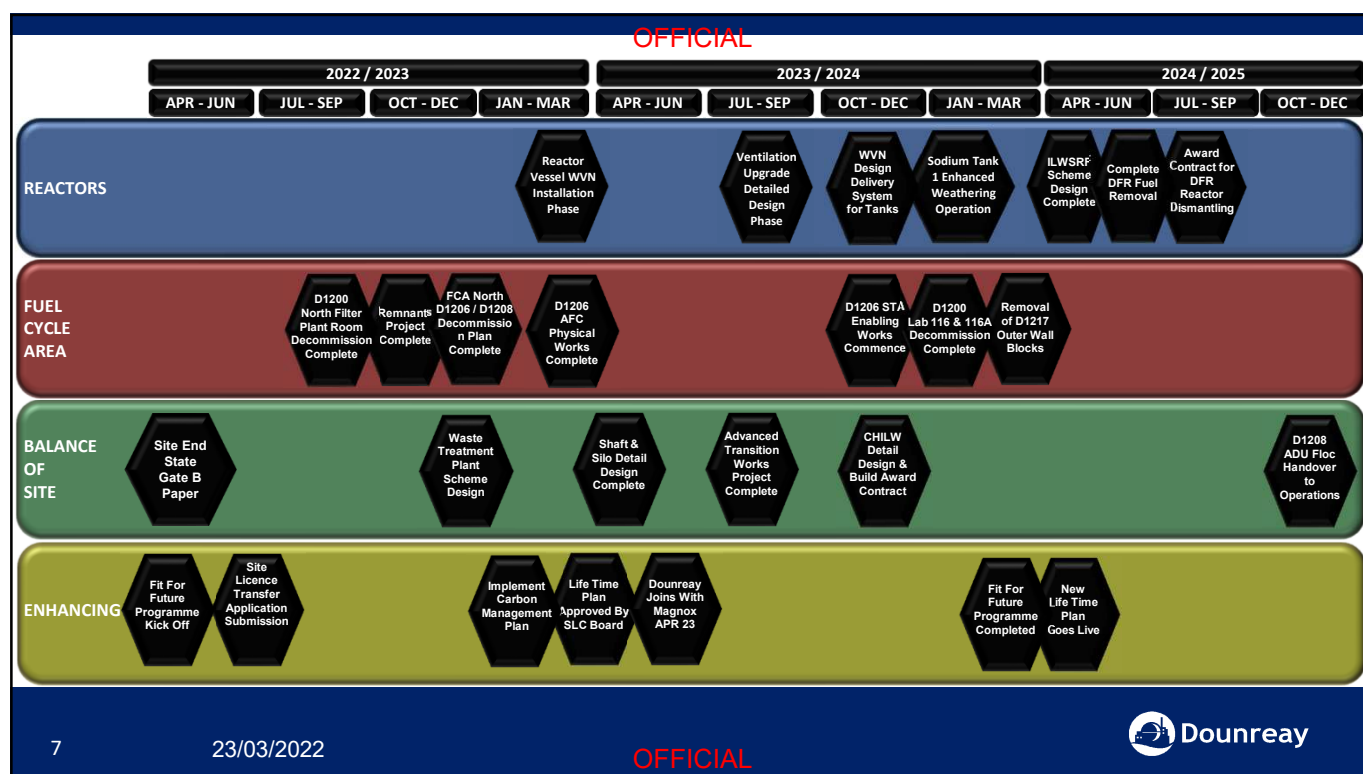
OFFICIAL

| 2022 / 2023 | | | | 2023 / 2024 | | | | 2024 / 2025 | | |
|---|---|---|---|---|---|---|---|---|---|---|
| APR - JUN | JUL - SEP | OCT - DEC | JAN - MAR | APR - JUN | JUL - SEP | OCT - DEC | JAN - MAR | APR - JUN | JUL - SEP | OCT - DEC |

REACTORS

Reactor Vessel WVN Installation Phase

Ventilation Upgrade Detailed Design Phase

WVN Design Delivery System for Tanks

Sodium Tank 1 Enhanced Weathering Operation

ILWSRF Scheme Design Complete

Complete DFR Fuel Removal

Award Contract for DFR Reactor Dismantling

FUEL CYCLE AREA

D1200 North Filter Plant Room Decommission Complete

Remnants Project Complete

FCA North D1206 / D1208 Decommission Plan Complete

D1206 AFC Physical Works Complete

D1206 STA Enabling Works Commence

D1200 Lab 116 & 116A Decommission Complete

Removal of D1217 Outer Wall Blocks

BALANCE OF SITE

Site End State Gate B Paper

Waste Treatment Plant Scheme Design

Shaft & Silo Detail Design Complete

Advanced Transition Works Project Complete

CHILW Detail Design & Build Award Contract

D1208 ADU Floc Handover to Operations

ENHANCING

Fit For Future Programme Kick Off

Site Licence Transfer Application Submission

Implement Carbon Management Plan

Life Time Plan Approved By SLC Board

Dounreay Joins With Magnox APR 23

Fit For Future Programme Completed

New Life Time Plan Goes Live

7

23/03/2022

OFFICIAL

Dounreay